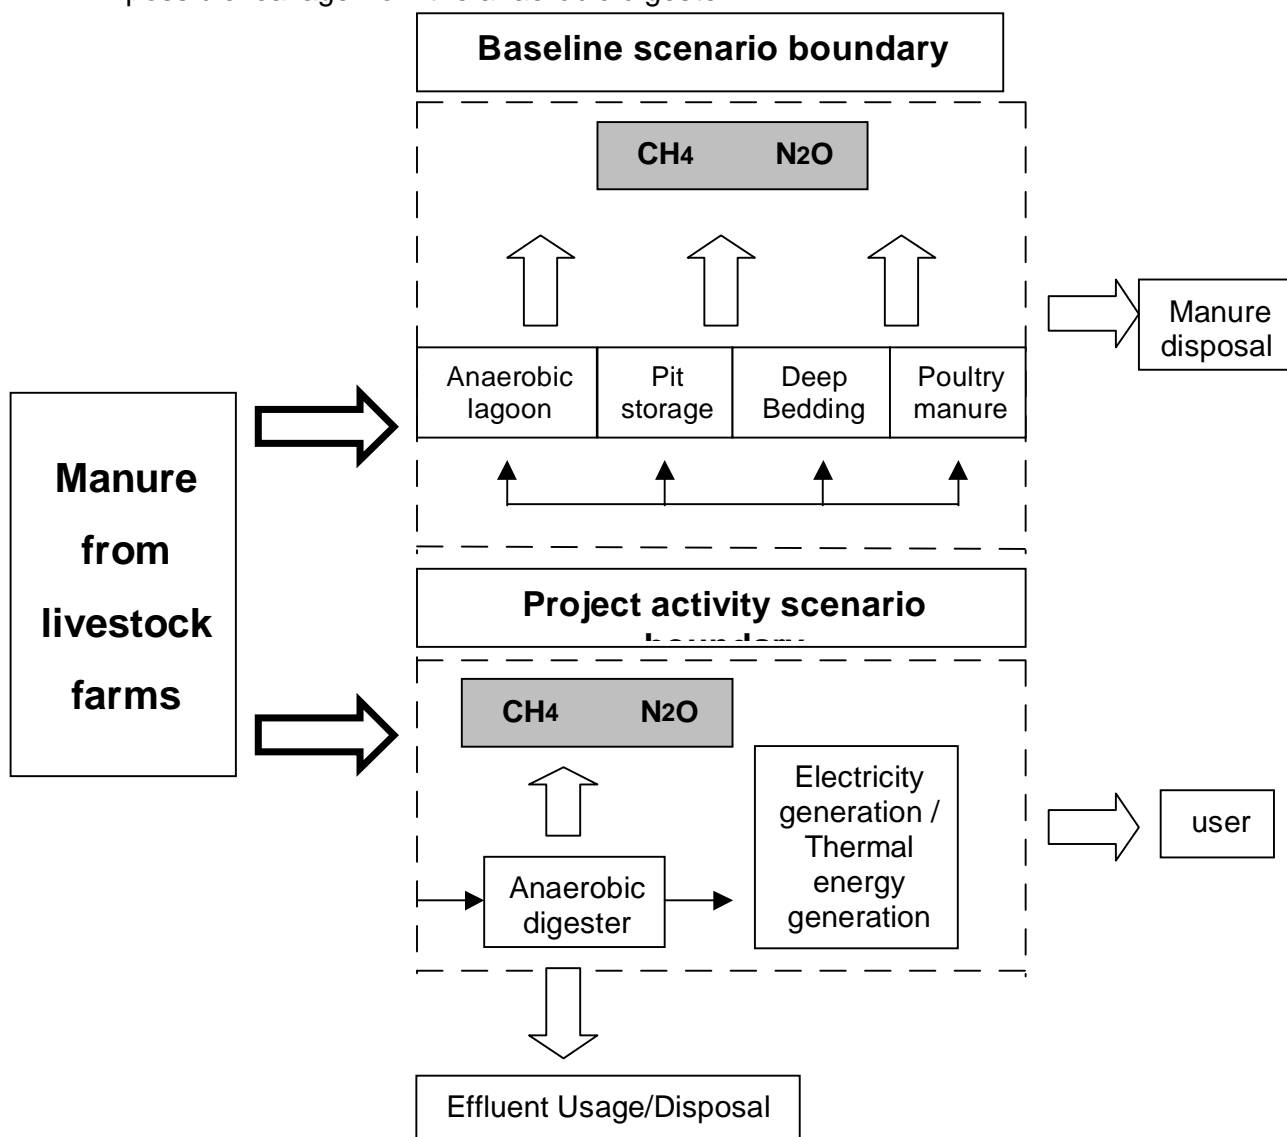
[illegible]

Baseline scenario boundary

$CH_4$ $N_2O$

Manure disposal

Anaerobic lagoon

Pit storage

Deep Bedding

Poultry manure

Manure from livestock farms

Project activity scenario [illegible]

$CH_4$ $N_2O$

Electricity generation / Thermal energy generation

user

Anaerobic digester

Effluent Usage/Disposal